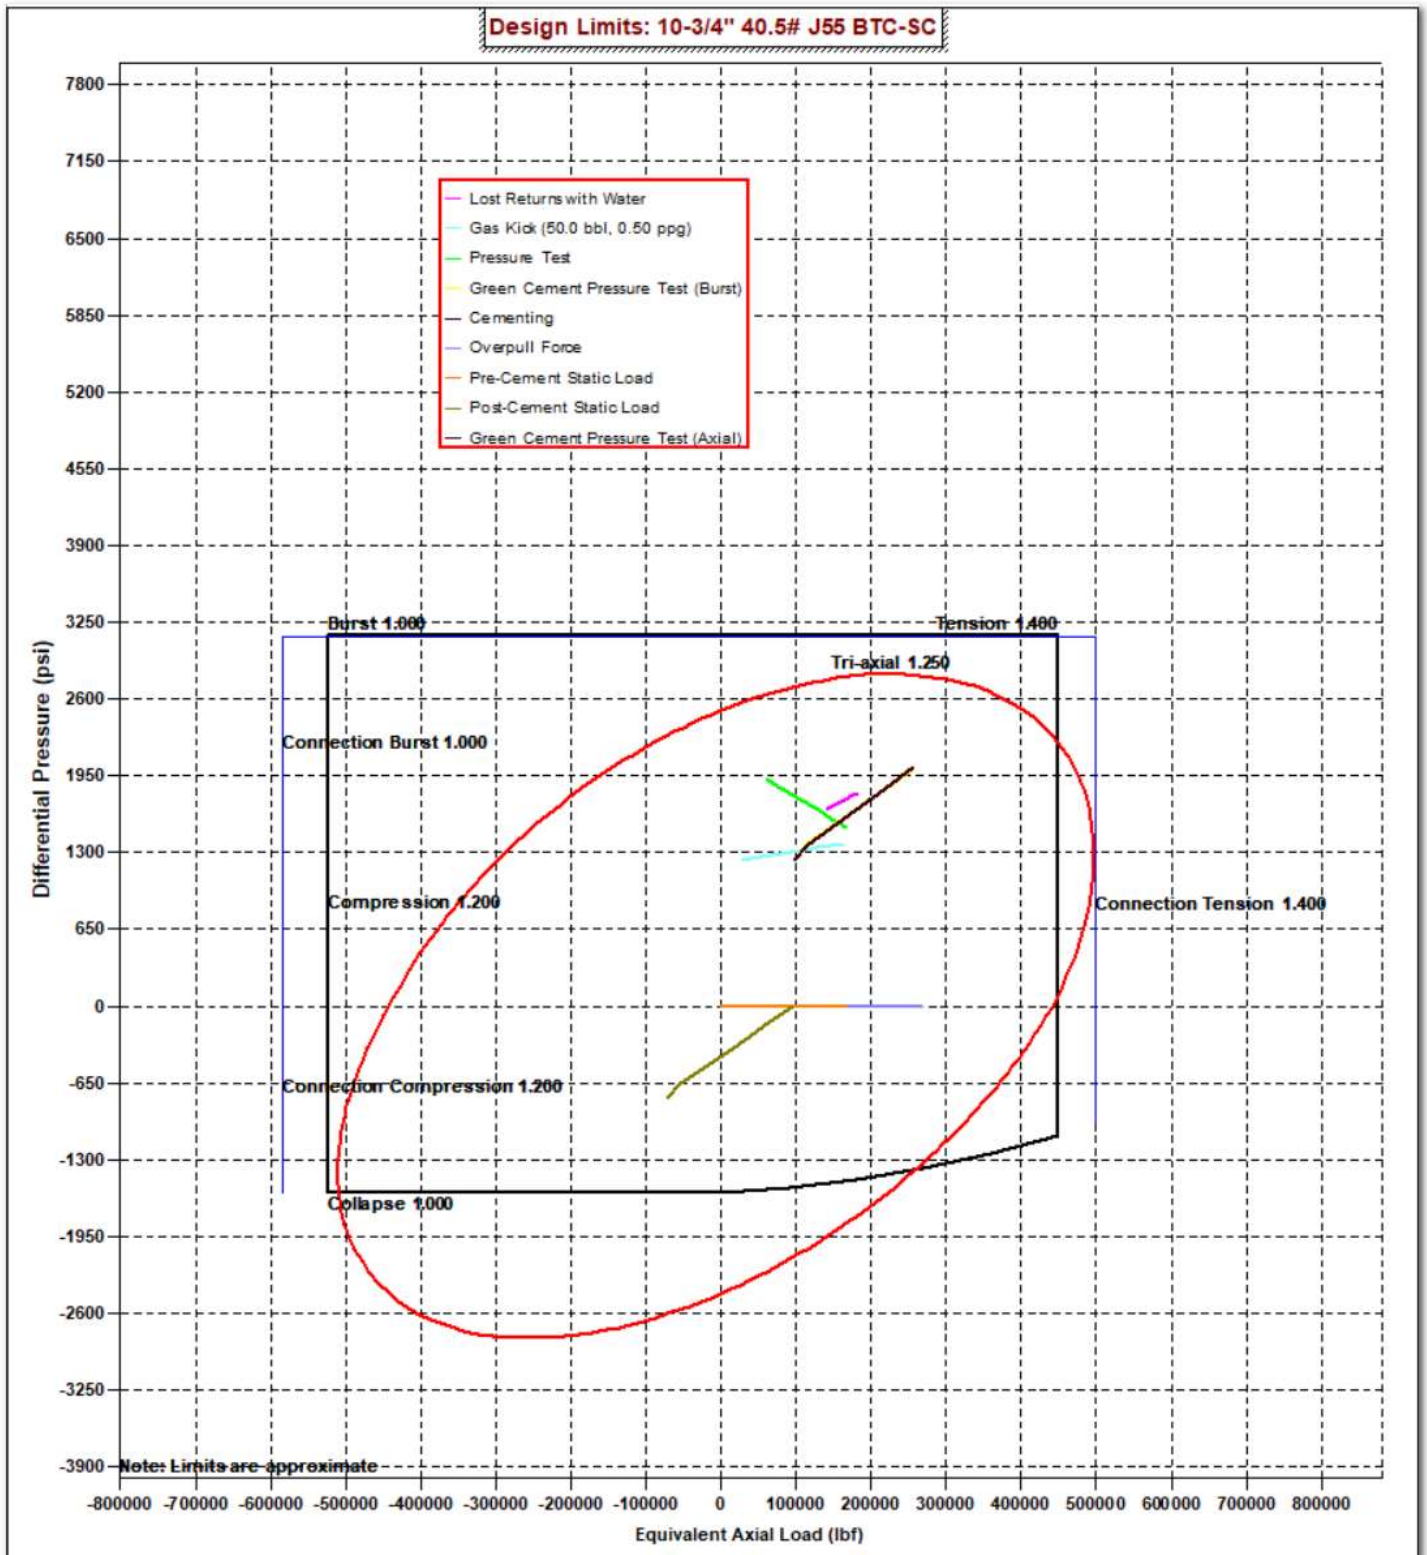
Design Limits: 10-3/4" 40.5# J55 BTC-SC

Lost Returns with Water
Gas Kick (50.0 bbl, 0.50 ppg)
Pressure Test
Green Cement Pressure Test (Burst)
Cementing
Overpull Force
Pre-Cement Static Load
Post-Cement Static Load
Green Cement Pressure Test (Axial)

Burst 1.000
Tension 1.400
Tri-axial 1.250
Connection Burst 1.000
Compression 1.200
Connection Tension 1.400
Connection Compression 1.200
Collapse 1.000
Note: Limits are approximate

Differential Pressure (psi)

7800
7150
6500
5850
5200
4550
3900
3250
2600
1950
1300
650
0
-650
-1300
-1950
-2600
-3250
-3900

-800000 -700000 -600000 -500000 -400000 -300000 -200000 -100000 0 100000 200000 300000 400000 500000 600000 700000 800000

Equivalent Axial Load (lbf)